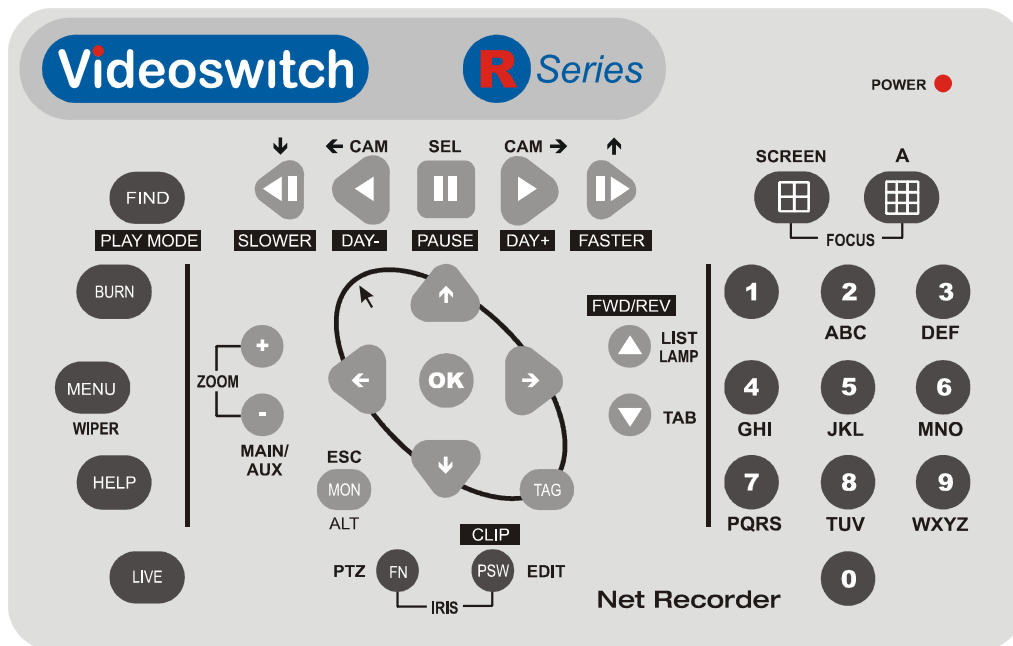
Videoswitch

R Series

POWER

↓ ← CAM SEL CAM → ↑

FIND

PLAY MODE

SLOWER DAY- PAUSE DAY+ FASTER

SCREEN A

FOCUS

BURN

MENU

WIPER

HELP

LIVE

ZOOM

+

-

MAIN/ AUX

OK

ESC

MON

ALT

TAG

FWD/REV

LIST LAMP

TAB

CLIP

PTZ FN PSW EDIT

IRIS

1

2 ABC

3 DEF

4 GHI

5 JKL

6 MNO

7 PQRS

8 TUV

9 WXYZ

0

Net Recorder